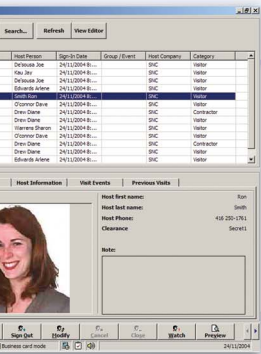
Search... Refresh View Editor

| Host Person | Sign-In Date | Group / Event | Host Company | Category |
|---|---|---|---|---|
| DeSousa Joe | 24/11/2004 8:... | | SNC | Visitor |
| Kau Jay | 24/11/2004 8:... | | SNC | Visitor |
| DeSousa Joe | 24/11/2004 8:... | | SNC | Visitor |
| Edwards Arlene | 24/11/2004 8:... | | SNC | Visitor |
| Smith Ron | 24/11/2004 8:... | | SNC | Visitor |
| O'Connor Dave | 24/11/2004 8:... | | SNC | Visitor |
| Drew Diane | 24/11/2004 8:... | | SNC | Contractor |
| Drew Diane | 24/11/2004 8:... | | SNC | Visitor |
| Warrens Sharon | 24/11/2004 8:... | | SNC | Visitor |
| O'Connor Dave | 24/11/2004 8:... | | SNC | Visitor |
| Drew Diane | 24/11/2004 8:... | | SNC | Visitor |
| Drew Diane | 24/11/2004 8:... | | SNC | Visitor |
| Edwards Arlene | 24/11/2004 8:... | | SNC | Visitor |

Host Information | Visit Events | Previous Visits

Host first name: Ron
Host last name: Smith
Host Phone: 416 250-1761
Clearance Secret1

Note:

Sign Out | Modify | Cancel | Close | Watch | Preview

Business card mode | 24/11/2004